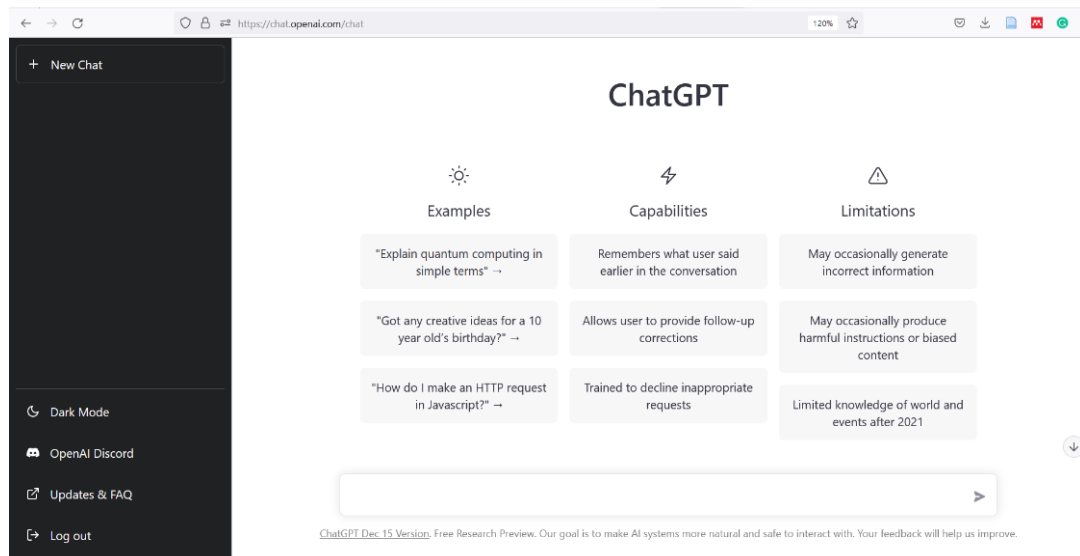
https://chat.openai.com/chat

120%

+ New Chat

Dark Mode

OpenAI Discord

Updates & FAQ

Log out

ChatGPT

Examples

"Explain quantum computing in simple terms" →

"Got any creative ideas for a 10 year old's birthday?" →

"How do I make an HTTP request in Javascript?" →

Capabilities

Remembers what user said earlier in the conversation

Allows user to provide follow-up corrections

Trained to decline inappropriate requests

Limitations

May occasionally generate incorrect information

May occasionally produce harmful instructions or biased content

Limited knowledge of world and events after 2021

ChatGPT Dec 15 Version. Free Research Preview. Our goal is to make AI systems more natural and safe to interact with. Your feedback will help us improve.